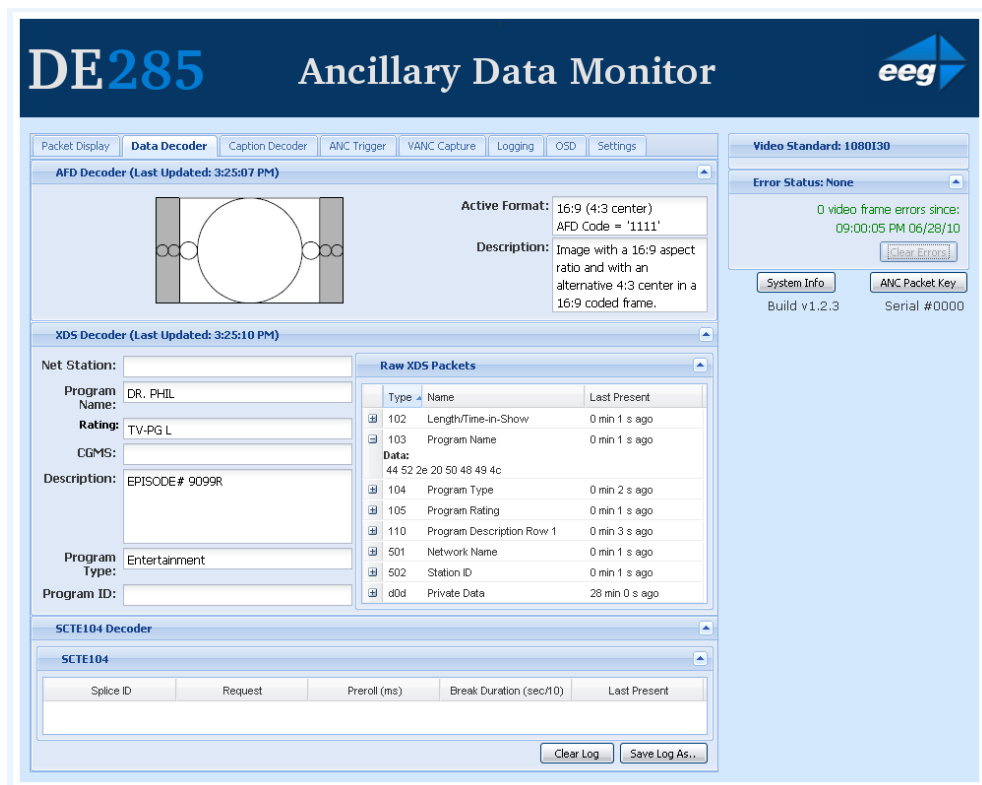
DE285 Ancillary Data Monitor eeg

Packet Display | Data Decoder | Caption Decoder | ANC Trigger | VANC Capture | Logging | OSD | Settings

AFD Decoder (Last Updated: 3:25:07 PM)

Active Format: 16:9 (4:3 center) AFD Code = '1111'

Description: Image with a 16:9 aspect ratio and with an alternative 4:3 center in a 16:9 coded frame.

XDS Decoder (Last Updated: 3:25:10 PM)

Net Station:

Program Name: DR. PHIL

Rating: TV-PG L

CGMS:

Description: EPISODE# 9099R

Program Type: Entertainment

Program ID:

Raw XDS Packets

| Type | Name | Last Present |
|---|---|---|
| 102 | Length/Time-in-Show | 0 min 1 s ago |
| 103 | Program Name | 0 min 1 s ago |
| Data: 44 52 2e 20 50 48 49 4c | | |
| 104 | Program Type | 0 min 2 s ago |
| 105 | Program Rating | 0 min 1 s ago |
| 110 | Program Description Row 1 | 0 min 3 s ago |
| 501 | Network Name | 0 min 1 s ago |
| 502 | Station ID | 0 min 1 s ago |
| d0d | Private Data | 28 min 0 s ago |

SCTE104 Decoder

SCTE104

| Splice ID | Request | Preroll (ms) | Break Duration (sec/10) | Last Present |
|---|---|---|---|---|

Clear Log | Save Log As..

Video Standard: 1080I30

Error Status: None

0 video frame errors since: 09:00:05 PM 06/28/10

Clear Errors

System Info | ANC Packet Key

Build v1.2.3 Serial #0000